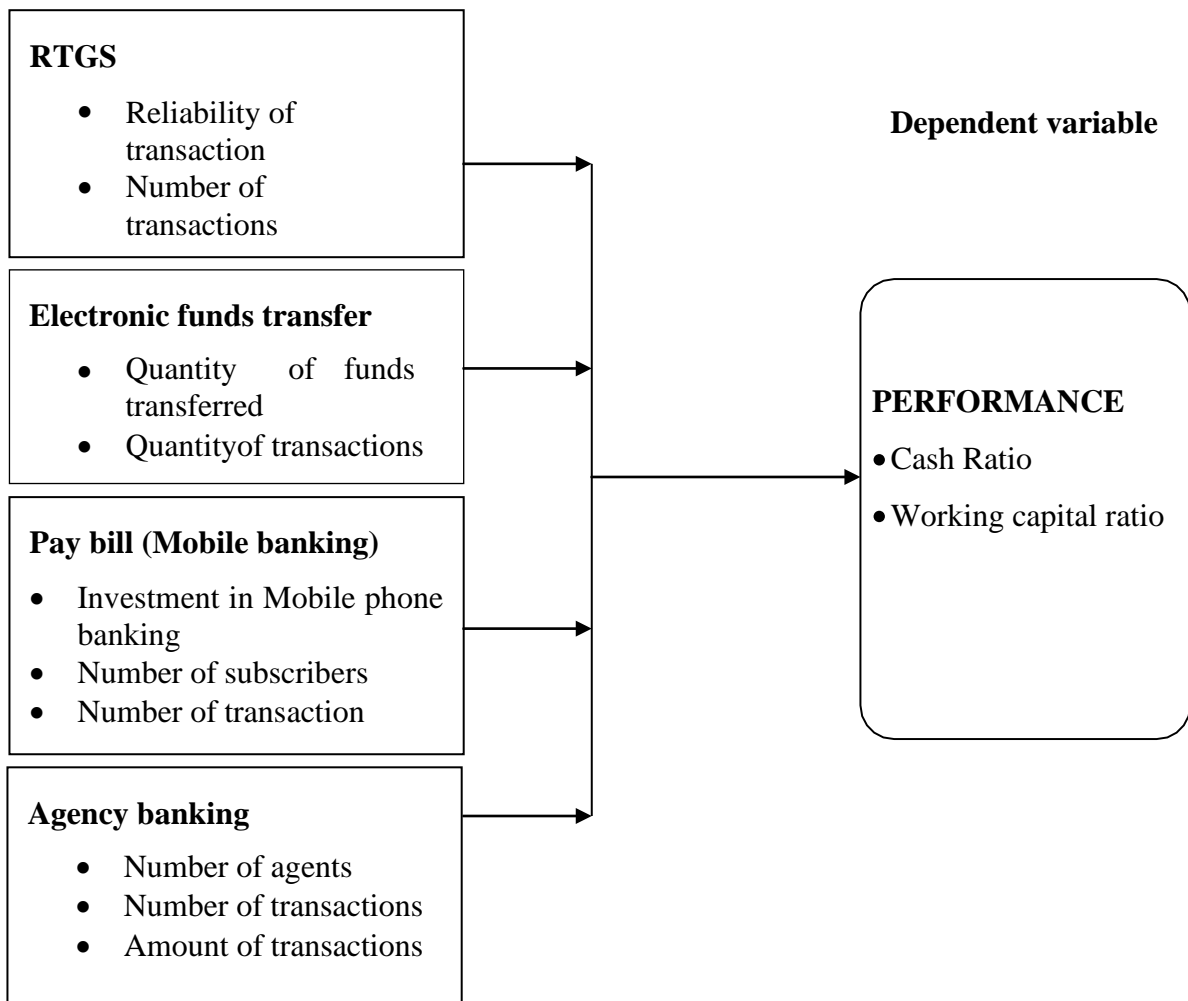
**RTGS**

- Reliability of transaction
- Number of transactions

**Dependent variable**

**Electronic funds transfer**

- Quantity of funds transferred
- Quantityof transactions

**PERFORMANCE**

- Cash Ratio
- Working capital ratio

**Pay bill (Mobile banking)**

- Investment in Mobile phone banking
- Number of subscribers
- Number of transaction

**Agency banking**

- Number of agents
- Number of transactions
- Amount of transactions